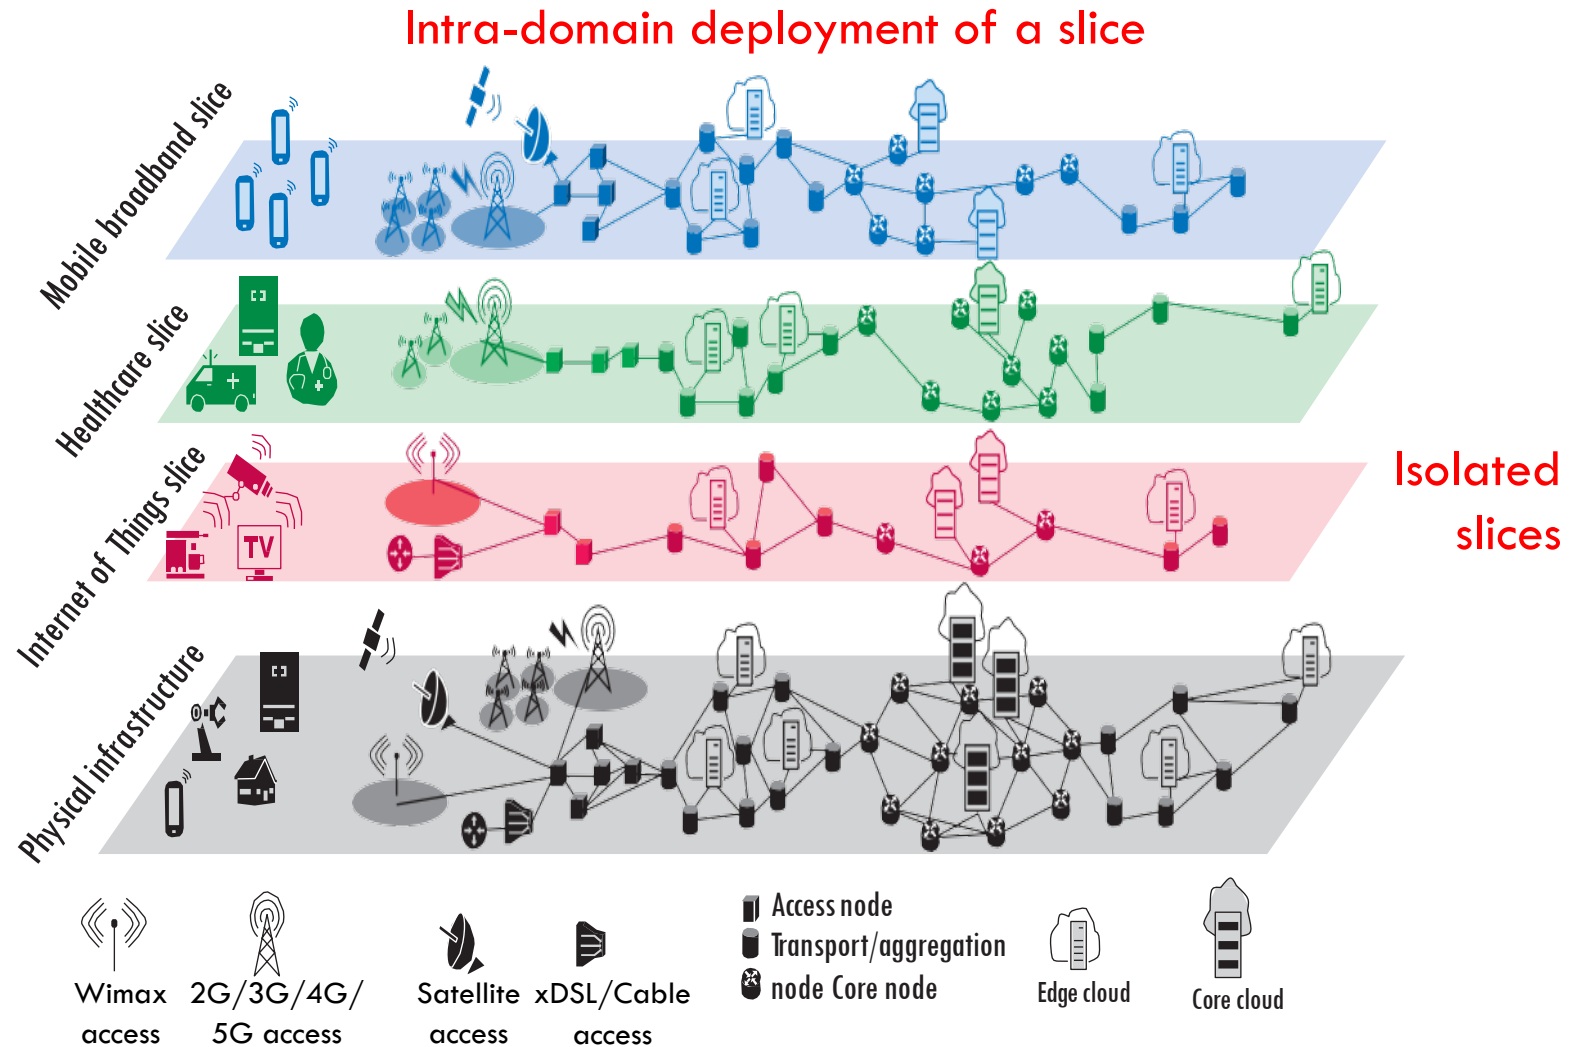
Intra-domain deployment of a slice

Mobile broadband slice

Healthcare slice

Internet of Things slice

TV

Isolated slices

Physical infrastructure

Wimax access

2G/3G/4G/ 5G access

Satellite access

xDSL/Cable access

Access node

Transport/aggregation

node Core node

Edge cloud

Core cloud